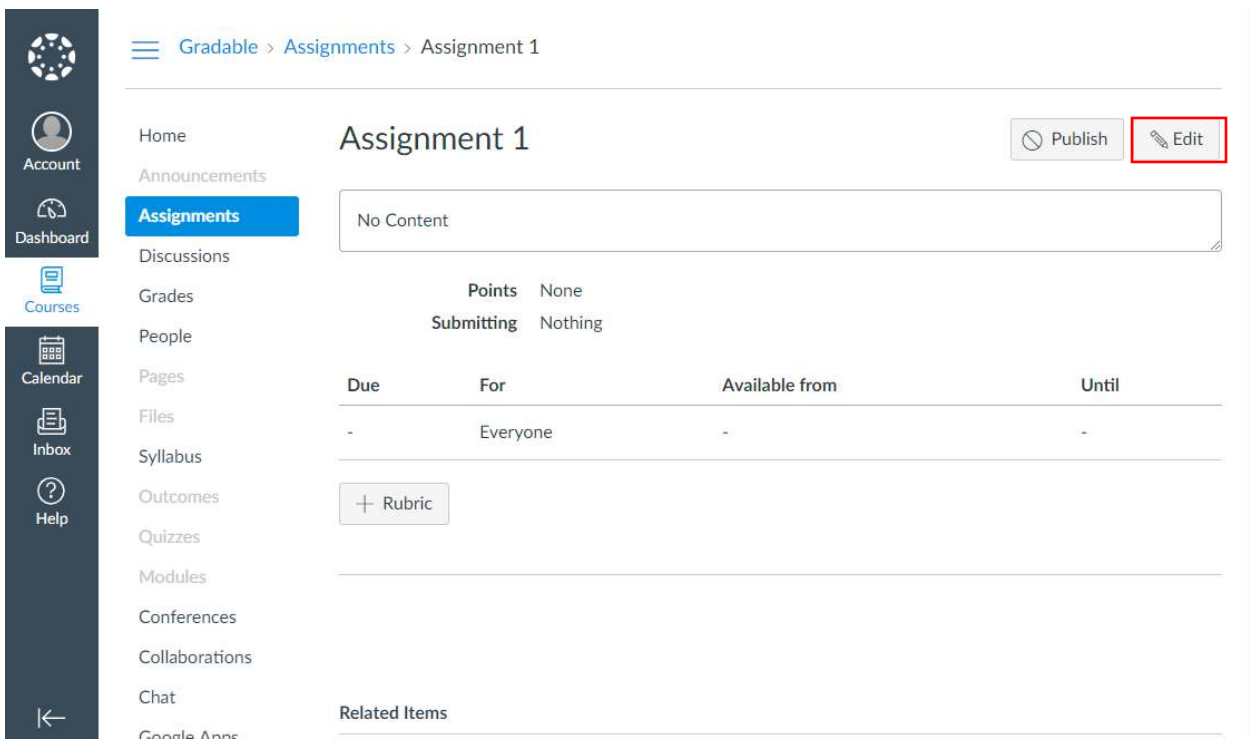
Account
Dashboard
Courses
Calendar
Inbox
Help

Gradable > Assignments > Assignment 1

Home
Announcements
Assignments
Discussions
Grades
People
Pages
Files
Syllabus
Outcomes
Quizzes
Modules
Conferences
Collaborations
Chat
Google Apps

Assignment 1

Publish
Edit

No Content

Points None
Submitting Nothing

| Due | For | Available from | Until |
|---|---|---|---|
| - | Everyone | - | - |

+ Rubric

Related Items